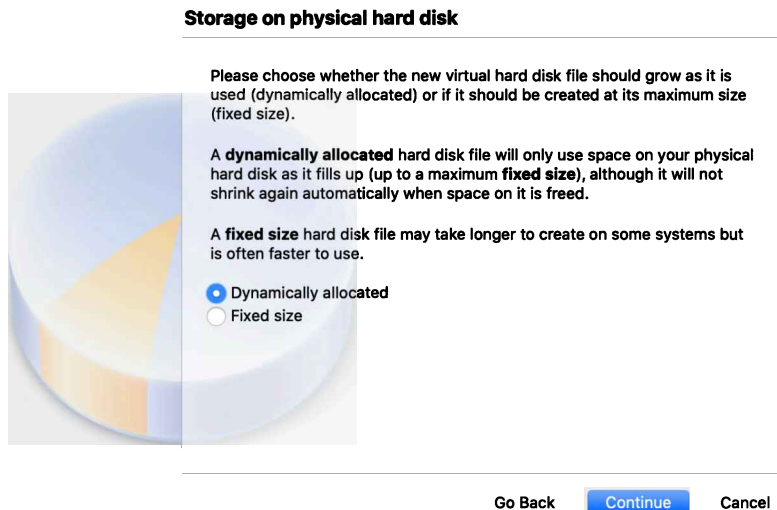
Storage on physical hard disk

Please choose whether the new virtual hard disk file should grow as it is used (dynamically allocated) or if it should be created at its maximum size (fixed size).

A **dynamically allocated** hard disk file will only use space on your physical hard disk as it fills up (up to a maximum **fixed size**), although it will not shrink again automatically when space on it is freed.

A **fixed size** hard disk file may take longer to create on some systems but is often faster to use.

Dynamically allocated
Fixed size

Go Back Continue Cancel